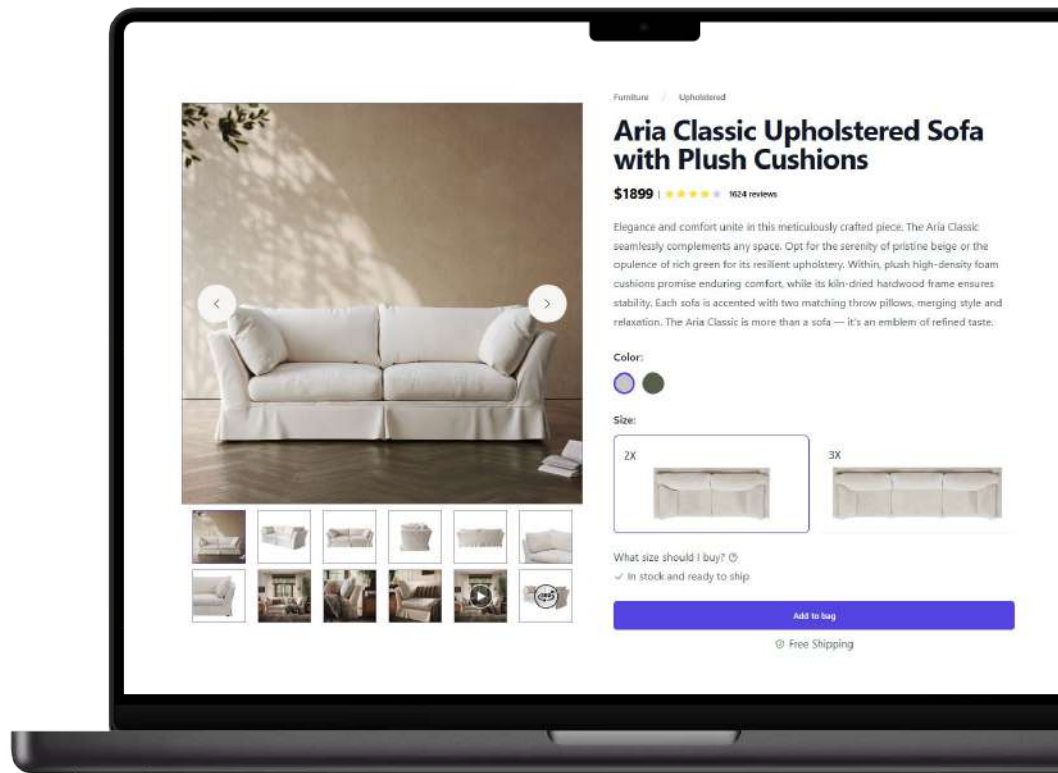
Furniture / Upholstered

Aria Classic Upholstered Sofa with Plush Cushions

$1899 | 1624 reviews

Elegance and comfort unite in this meticulously crafted piece. The Aria Classic seamlessly complements any space. Opt for the serenity of pristine beige or the opulence of rich green for its resilient upholstery. Within, plush high-density foam cushions promise enduring comfort, while its kiln-dried hardwood frame ensures stability. Each sofa is accented with two matching throw pillows, merging style and relaxation. The Aria Classic is more than a sofa — it's an emblem of refined taste.

Color:

Size:

2X

3X

What size should I buy?

In stock and ready to ship

Add to bag

Free Shipping